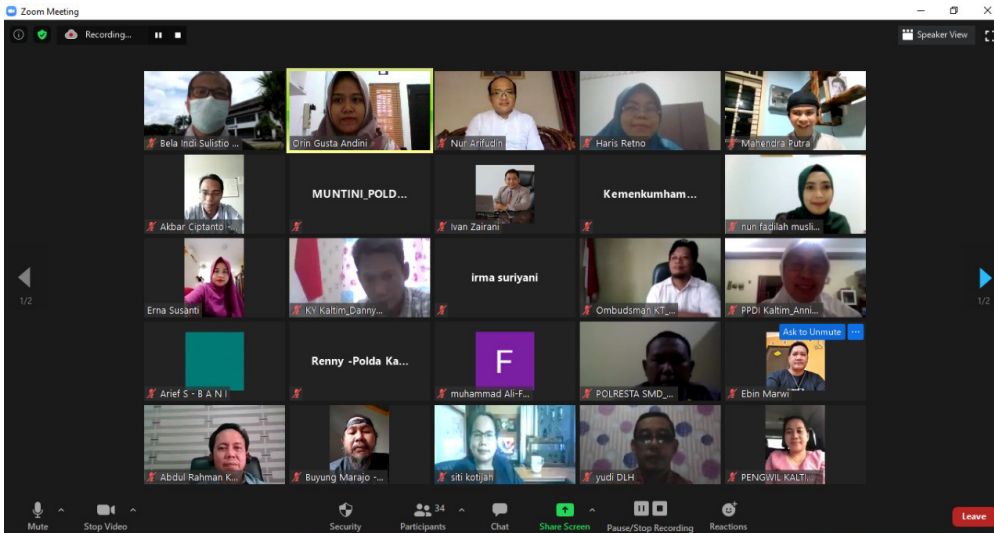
Zoom Meeting

Recording...

Speaker View

Bela Indi Sulistio ...

Orin Gusta Andini

Nur Arifudin

Haris Retno

Mahendra Putra

Akbar Ciptanto -...

MUNTINI_POLD...

Ivan Zairani

Kemenkumham...

nun fadilah musli...

Erna Susanti

KY Kaltim_Danny...

irma suriyani

Ombudsman KT_...

PPDI Kaltim_Anni...

Arief S - B A N I

Renny -Polda Ka...

F

muhammad Ali-F...

POLRESTA SMD_...

Ask to Unmute

Ebin Marwi

Abdul Rahman K...

Buyung Marajo -...

siti kotijah

yudi DLH

PENGWIL KALTI...

1/2

1/2

Mute

Stop Video

Security

34

Participants

Chat

Share Screen

Pause/Stop Recording

Reactions

Leave